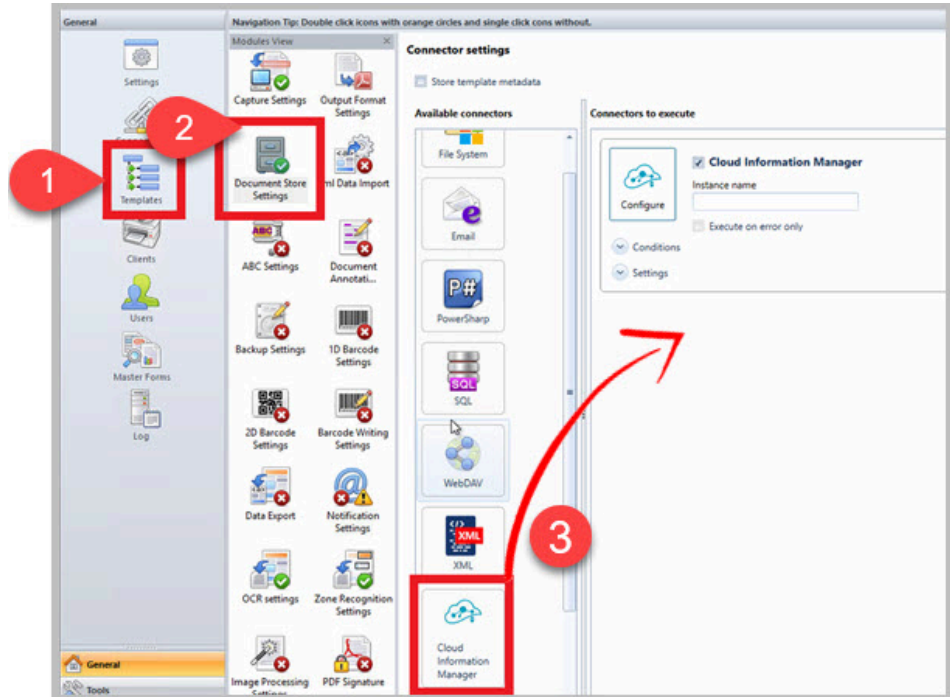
General

Navigation Tip: Double click icons with orange circles and single click cons without.

Settings

Templates

Clients

Users

Master Forms

Log

General

Tools

Modules View

Capture Settings

Output Format Settings

Document Store Settings

ml Data Import

ABC Settings

Document Annotati...

Backup Settings

1D Barcode Settings

2D Barcode Settings

Barcode Writing Settings

Data Export

Notification Settings

OCR settings

Zone Recognition Settings

Image Processing Settings

PDF Signature

Connector settings

Store template metadata

Available connectors

File System

Email

PowerSharp

SQL

WebDAV

XML

Cloud Information Manager

Connectors to execute

Configure

Cloud Information Manager

Instance name

Execute on error only

Conditions

Settings

1

2

3